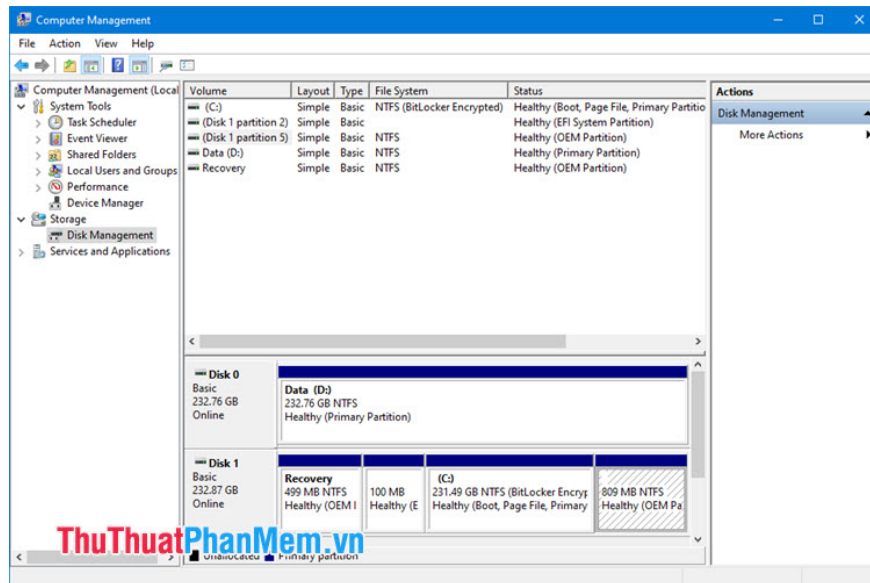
Computer Management

File Action View Help

Computer Management (Local
System Tools
Task Scheduler
Event Viewer
Shared Folders
Local Users and Groups
Performance
Device Manager
Storage
Disk Management
Services and Applications

| Volume | Layout | Type | File System | Status |
|---|---|---|---|---|
| (C:) | Simple | Basic | NTFS (BitLocker Encrypted) | Healthy (Boot, Page File, Primary Partitio |
| (Disk 1 partition 2) | Simple | Basic | | Healthy (EFI System Partition) |
| (Disk 1 partition 5) | Simple | Basic | NTFS | Healthy (OEM Partition) |
| Data (D:) | Simple | Basic | NTFS | Healthy (Primary Partition) |
| Recovery | Simple | Basic | NTFS | Healthy (OEM Partition) |

Actions
Disk Management
More Actions

Disk 0
Basic
232.76 GB
Online

Data (D:)
232.76 GB NTFS
Healthy (Primary Partition)

Disk 1
Basic
232.87 GB
Online

Recovery
499 MB NTFS
Healthy (OEM I

100 MB
Healthy (E

(C:)
231.49 GB NTFS (BitLocker Encry
Healthy (Boot, Page File, Primary

809 MB NTFS
Healthy (OEM Pa

Unallocated Primary partition

ThuThuatPhanMem.vn